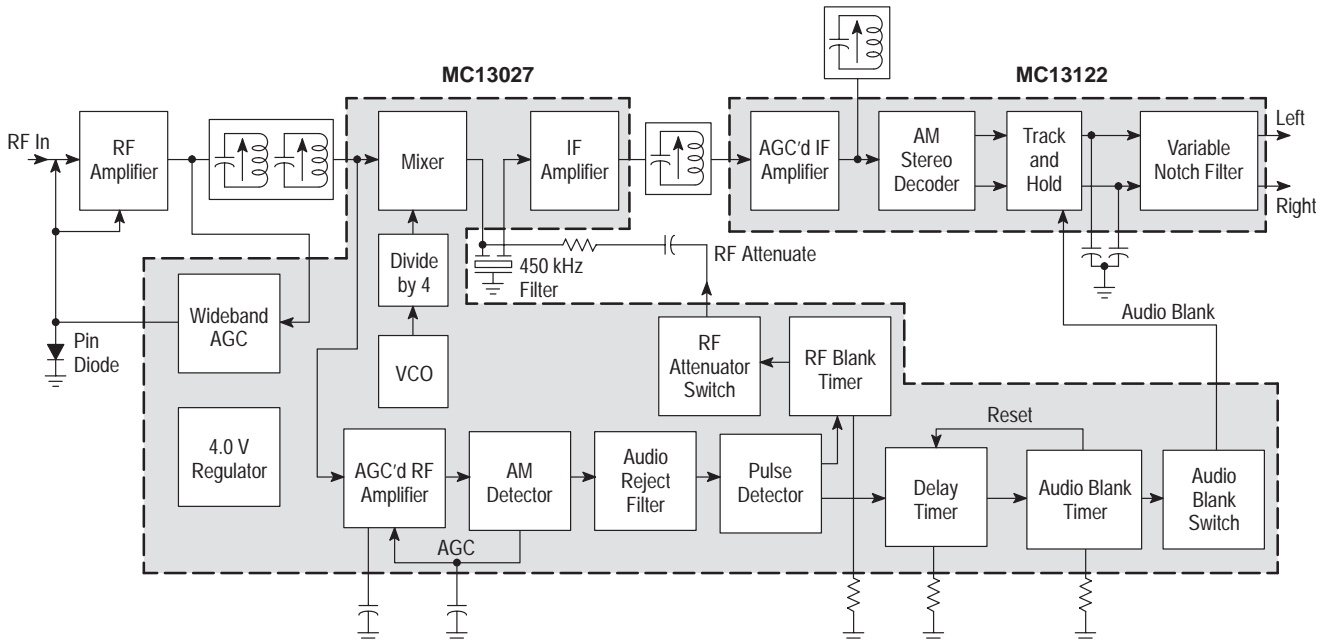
MC13027

MC13122

RF In

RF Amplifier

Mixer

IF Amplifier

AGC'd IF Amplifier

AM Stereo Decoder

Track and Hold

Variable Notch Filter

Left

Right

Divide by 4

450 kHz Filter

RF Attenuate

Wideband AGC

Pin Diode

VCO

RF Attenuator Switch

RF Blank Timer

Audio Blank

4.0 V Regulator

AGC'd RF Amplifier

AM Detector

Audio Reject Filter

Pulse Detector

Reset

Delay Timer

Audio Blank Timer

Audio Blank Switch

AGC